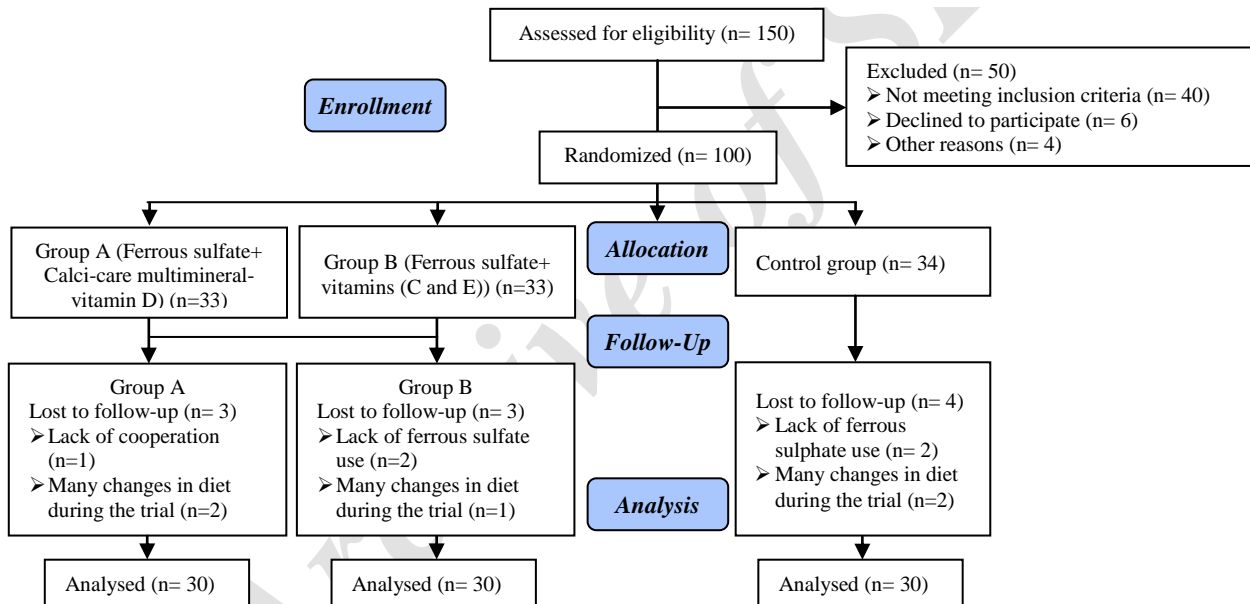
Assessed for eligibility (n= 150)

Enrollment

Excluded (n= 50)
➢ Not meeting inclusion criteria (n= 40)
➢ Declined to participate (n= 6)
➢ Other reasons (n= 4)

Randomized (n= 100)

Group A (Ferrous sulfate+ Calci-care multimineral-vitamin D) (n=33)

Group B (Ferrous sulfate+ vitamins (C and E)) (n=33)

Allocation

Control group (n= 34)

Follow-Up

Group A
Lost to follow-up (n= 3)
➢ Lack of cooperation (n=1)
➢ Many changes in diet during the trial (n=2)

Group B
Lost to follow-up (n= 3)
➢ Lack of ferrous sulfate use (n=2)
➢ Many changes in diet during the trial (n=1)

Analysis

Lost to follow-up (n= 4)
➢ Lack of ferrous sulphate use (n= 2)
➢ Many changes in diet during the trial (n=2)

Analysed (n= 30)

Analysed (n= 30)

Analysed (n= 30)